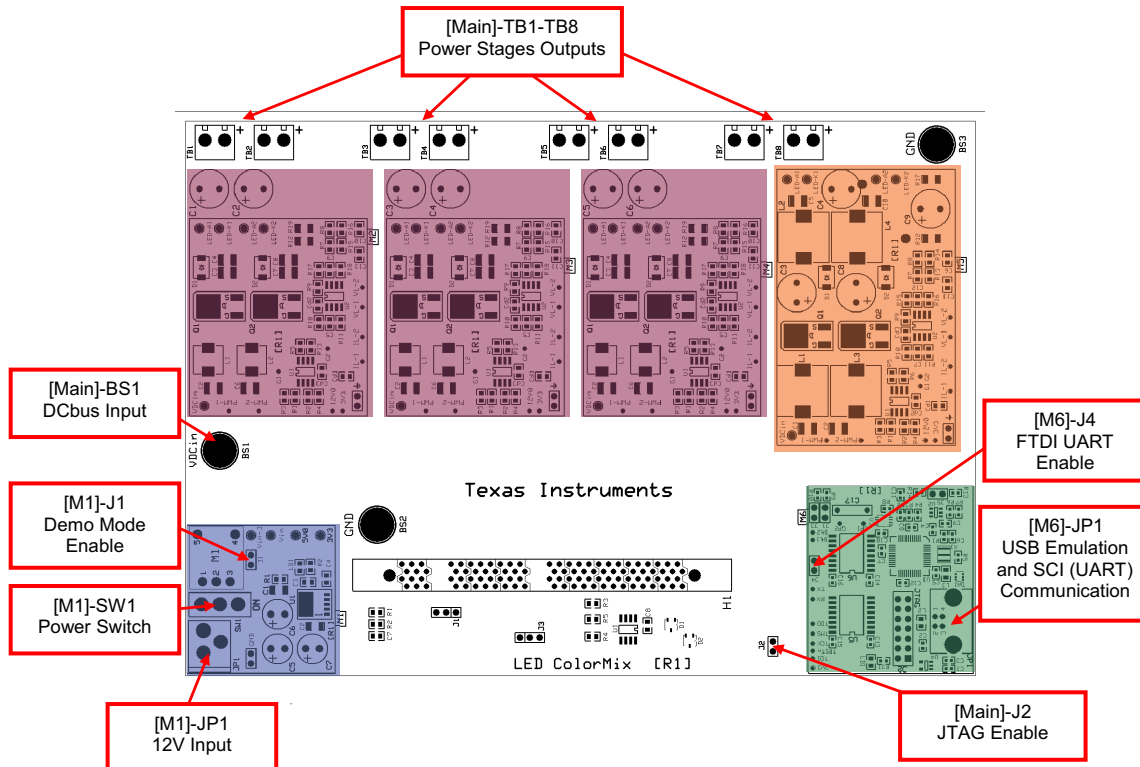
[Main]-TB1-TB8
Power Stages Outputs

TB1 TB2 TB3 TB4 TB5 TB6 TB7 TB8

GND BS3

[Main]-BS1
DCbus Input

VDCin BS1

[M6]-J4
FTDI UART
Enable

Texas Instruments

[M1]-J1
Demo Mode
Enable

GND BS2

[M6]-JP1
USB Emulation
and SCI (UART)
Communication

[M1]-SW1
Power Switch

M1

H1

J3

LED ColorMix [R1]

J2

[M1]-JP1
12V Input

[Main]-J2
JTAG Enable